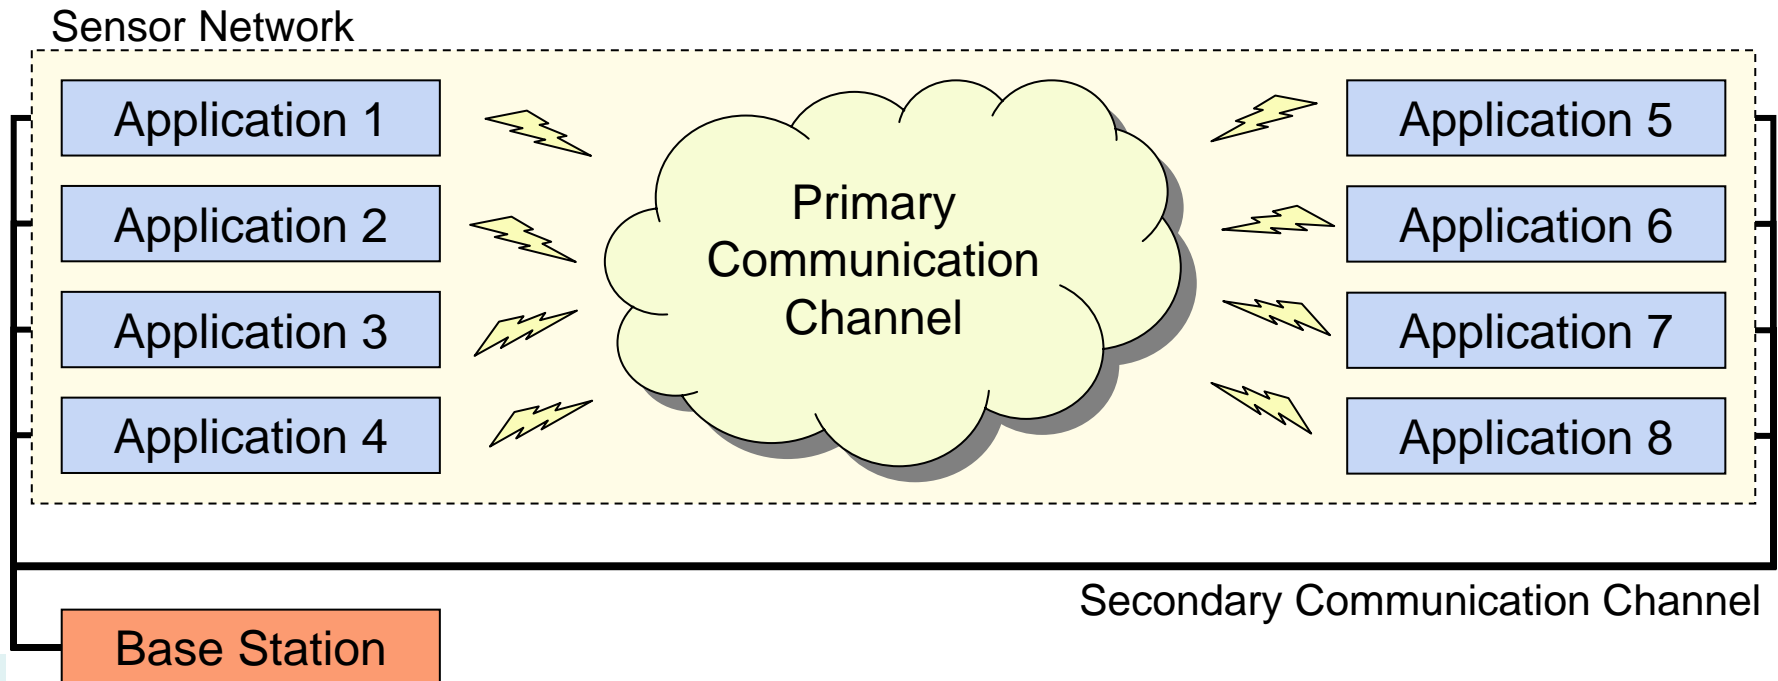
Sensor Network

Application 1

Application 2

Application 3

Application 4

Primary Communication Channel

Application 5

Application 6

Application 7

Application 8

Secondary Communication Channel

Base Station